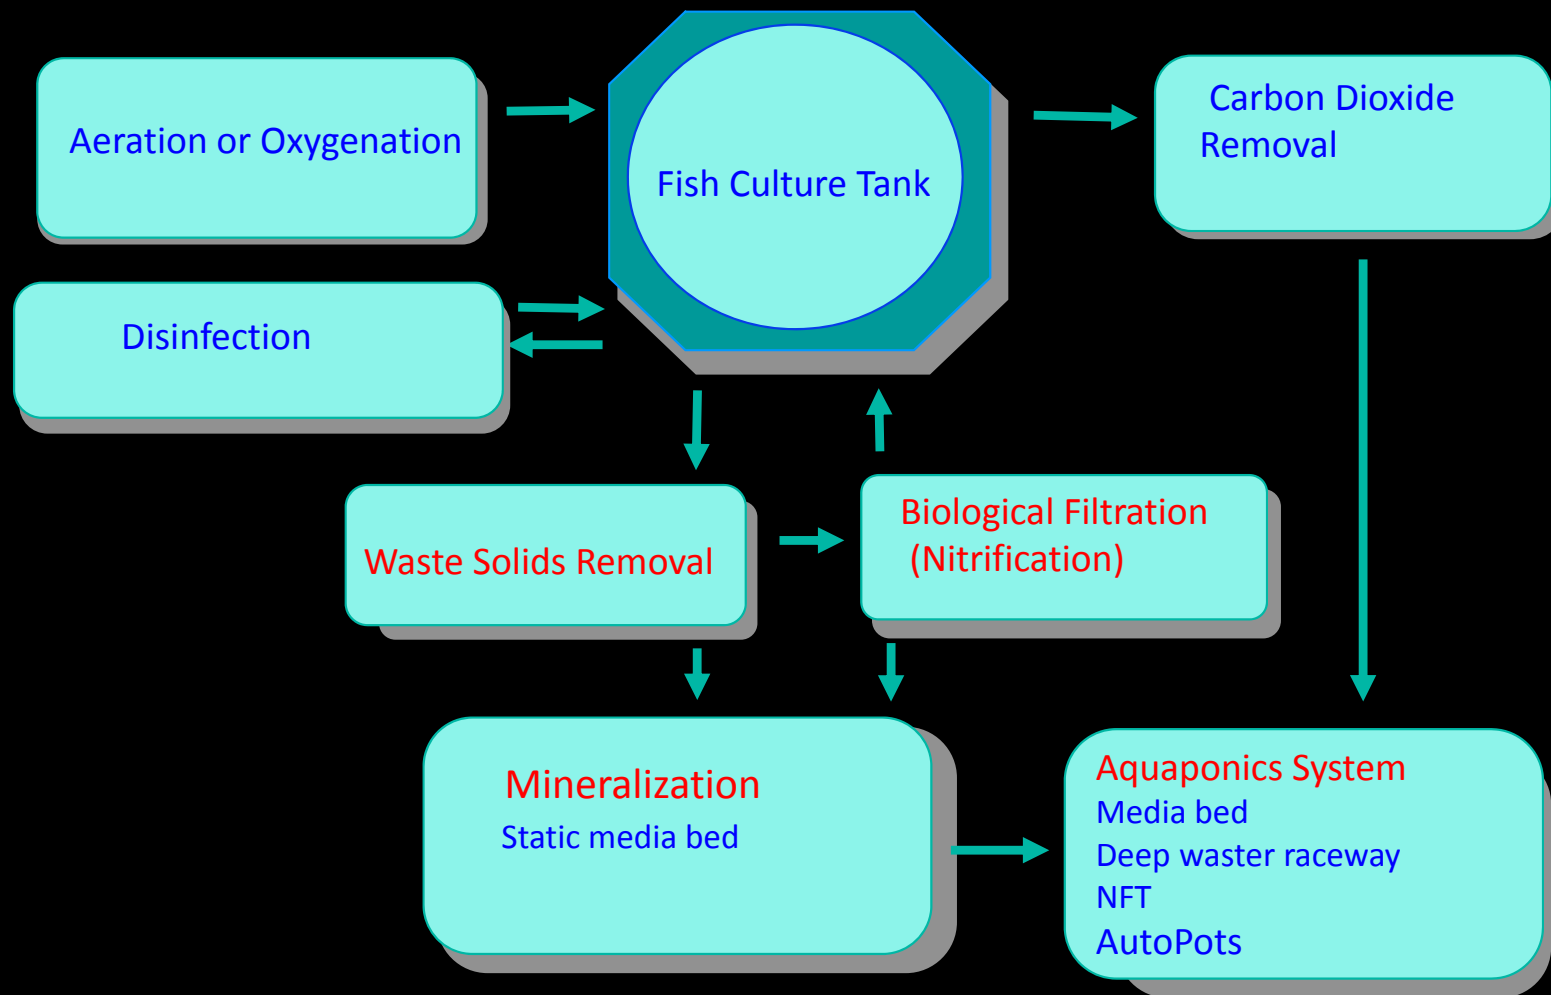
Aeration or Oxygenation

Fish Culture Tank

Carbon Dioxide Removal

Disinfection

Waste Solids Removal

Biological Filtration (Nitrification)

Mineralization
Static media bed

Aquaponics System
Media bed
Deep waster raceway
NFT
AutoPots